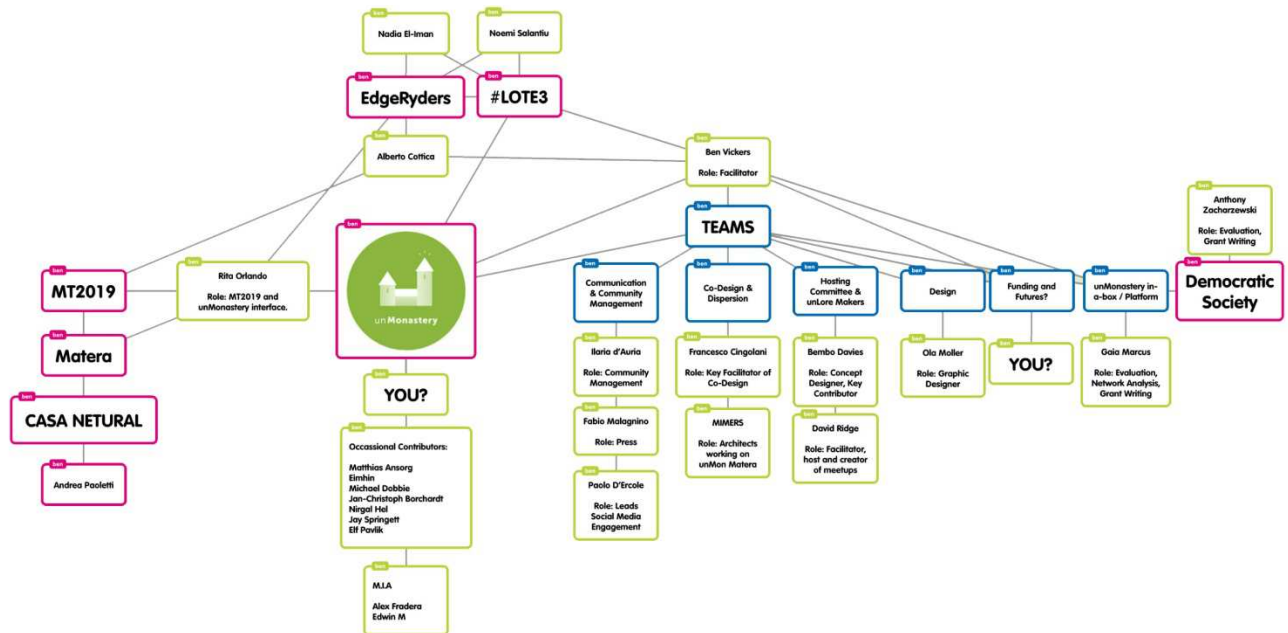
ben
Nadia El-Iman

ben
Noemi Salantiu

ben
EdgeRyders

ben
#LOTE3

ben
Alberto Cottica

ben
Ben Vickers

Role: Facilitator

ben
TEAMS

ben
Anthony Zacharzewski

Role: Evaluation, Grant Writing

ben
Democratic Society

ben
MT2019

ben
Rita Orlando

Role: MT2019 and unMonastery interface.

ben
unMonastery

ben
Matera

ben
CASA NETURAL

ben
Andrea Paoletti

ben
YOU?

ben
Occassional Contributors:

Matthias Ansorg
Eimhin
Michael Dobbie
Jan-Christoph Borchardt
Nirgal Hel
Jay Springett
Elf Pavlik

ben
M.I.A

Alex Fradera
Edwin M

ben
Communication & Community Management

ben
Ilaria d'Auria

Role: Community Management

ben
Fabio Malagnino

Role: Press

ben
Paolo D'Ercole

Role: Leads Social Media Engagement

ben
Co-Design & Dispersion

ben
Francesco Cingolani

Role: Key Facilitator of Co-Design

ben
MIMERS

Role: Architects working on unMon Matera

ben
Hosting Committee & unLore Makers

ben
Bembo Davies

Role: Concept Designer, Key Contributor

ben
David Ridge

Role: Facilitator, host and creator of meetups

ben
Design

ben
Ola Moller

Role: Graphic Designer

ben
Funding and Futures?

ben
YOU?

ben
unMonastery in-a-box / Platform

ben
Gaia Marcus

Role: Evaluation, Network Analysis, Grant Writing